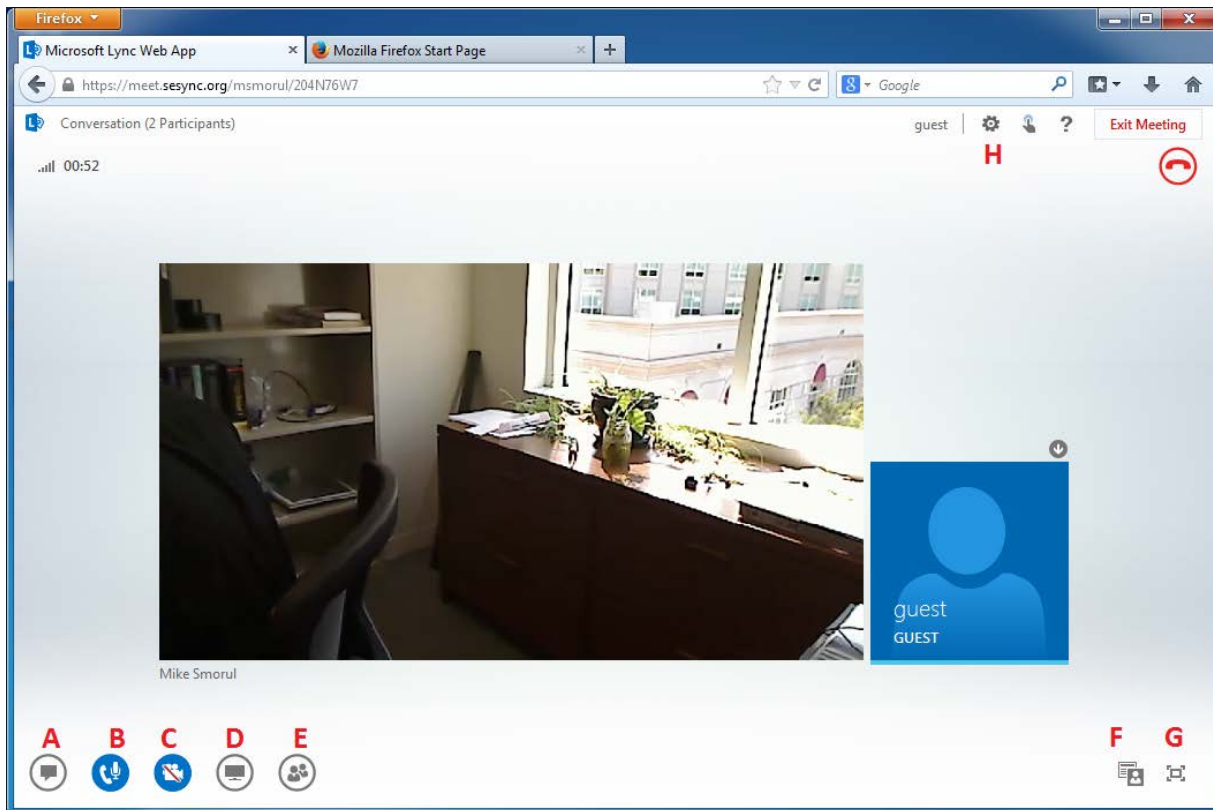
Firefox

Microsoft Lync Web App

Mozilla Firefox Start Page

https://meet.sesync.org/msmorul/204N76W7

Google

Conversation (2 Participants)

guest

Exit Meeting

H

00:52

guest
GUEST

Mike Smorul

A B C D E

F G